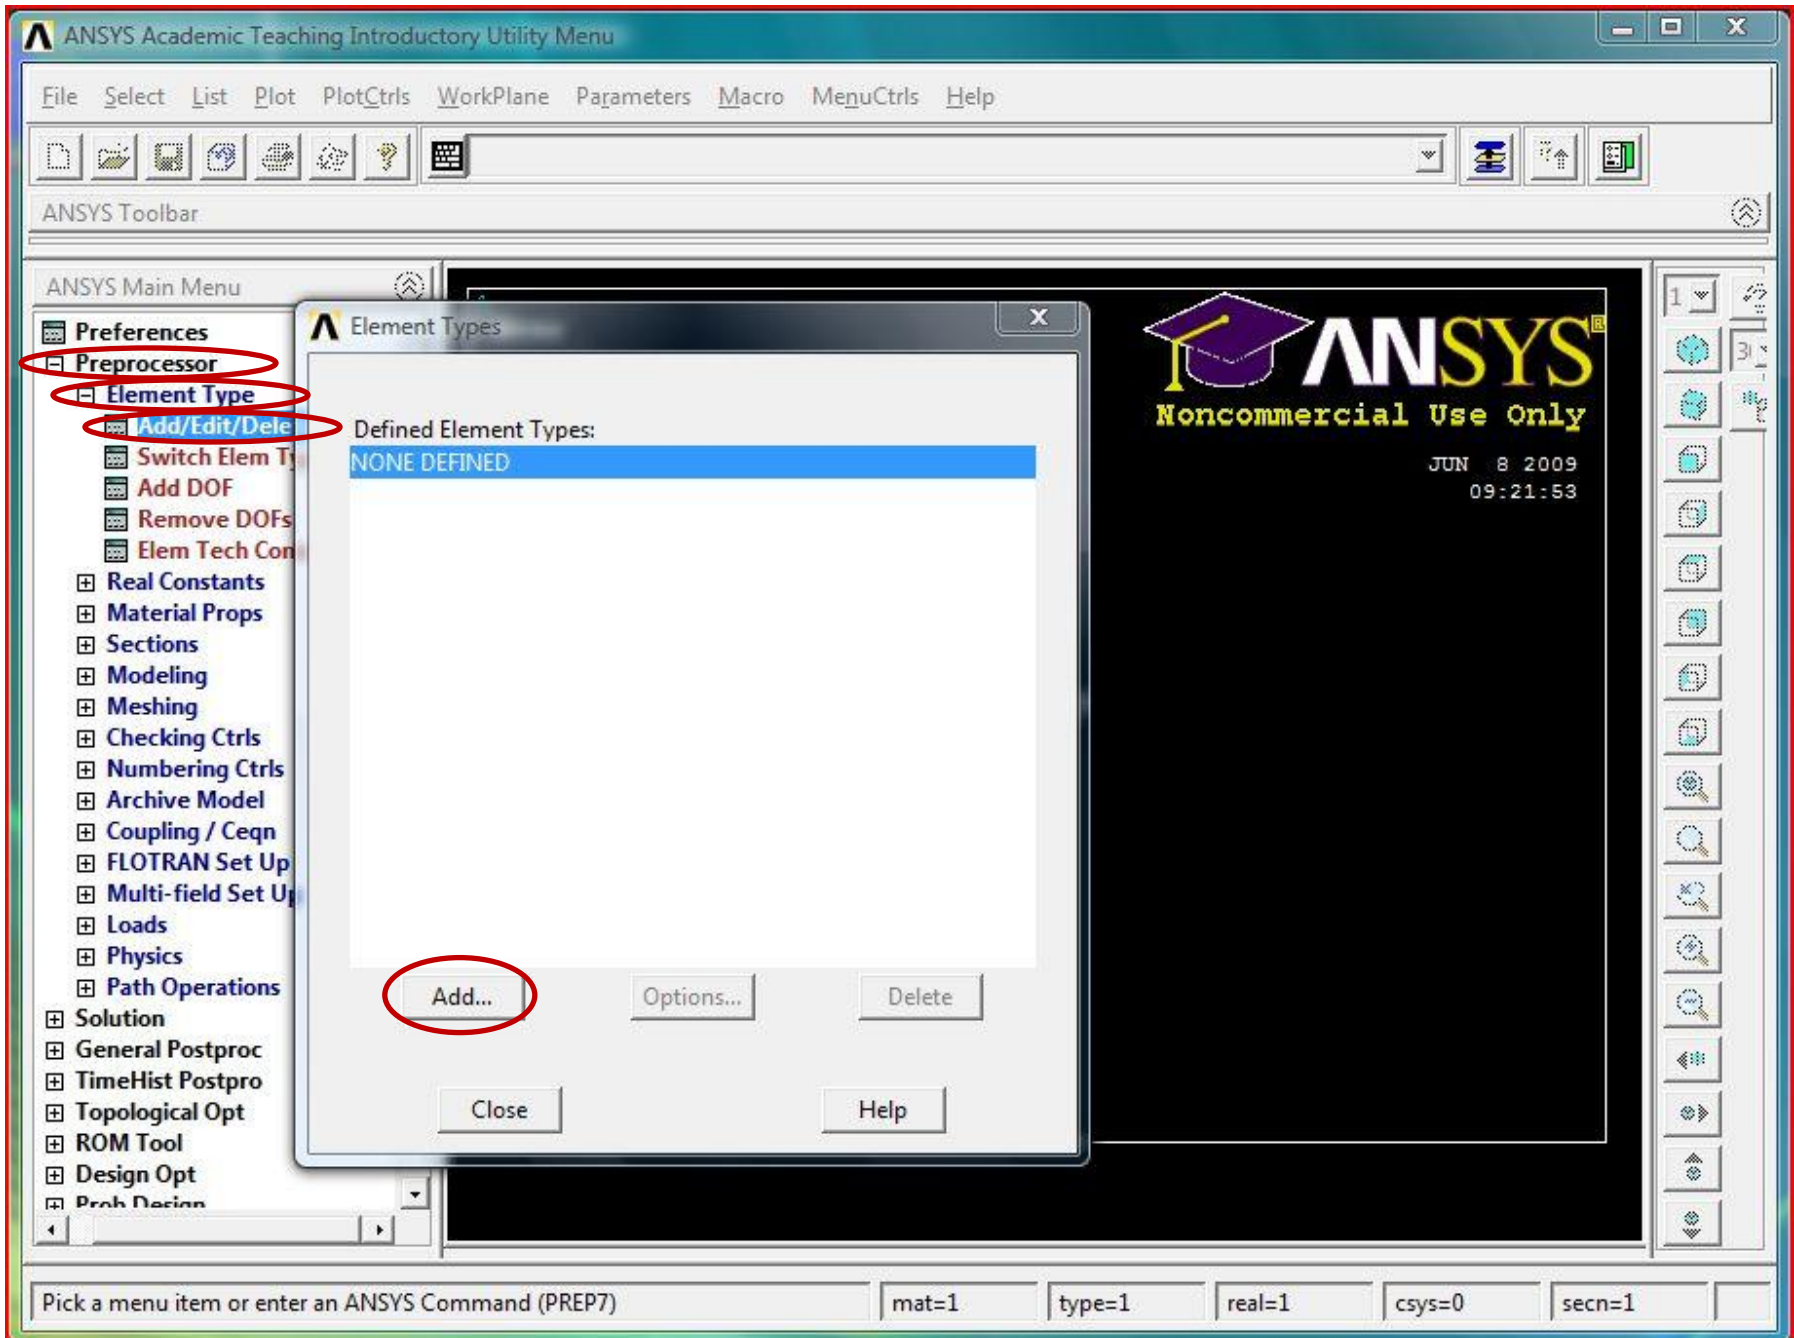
ANSYS Academic Teaching Introductory Utility Menu

File Select List Plot PlotCtrls WorkPlane Parameters Macro MenuCtrls Help

ANSYS Toolbar

ANSYS Main Menu

Preferences
Preprocessor
Element Type
Add/Edit/Dele
Switch Elem Ty
Add DOF
Remove DOFs
Elem Tech Con
Real Constants
Material Props
Sections
Modeling
Meshing
Checking Ctrls
Numbering Ctrls
Archive Model
Coupling / Ceqn
FLOTRAN Set Up
Multi-field Set Up
Loads
Physics
Path Operations
Solution
General Postproc
TimeHist Postpro
Topological Opt
ROM Tool
Design Opt
Prob Design

Element Types

Defined Element Types:
NONE DEFINED

Add... Options... Delete

Close Help

ANSYS
Noncommercial Use Only
JUN 8 2009
09:21:53

1

Pick a menu item or enter an ANSYS Command (PREP7) mat=1 type=1 real=1 csys=0 secn=1